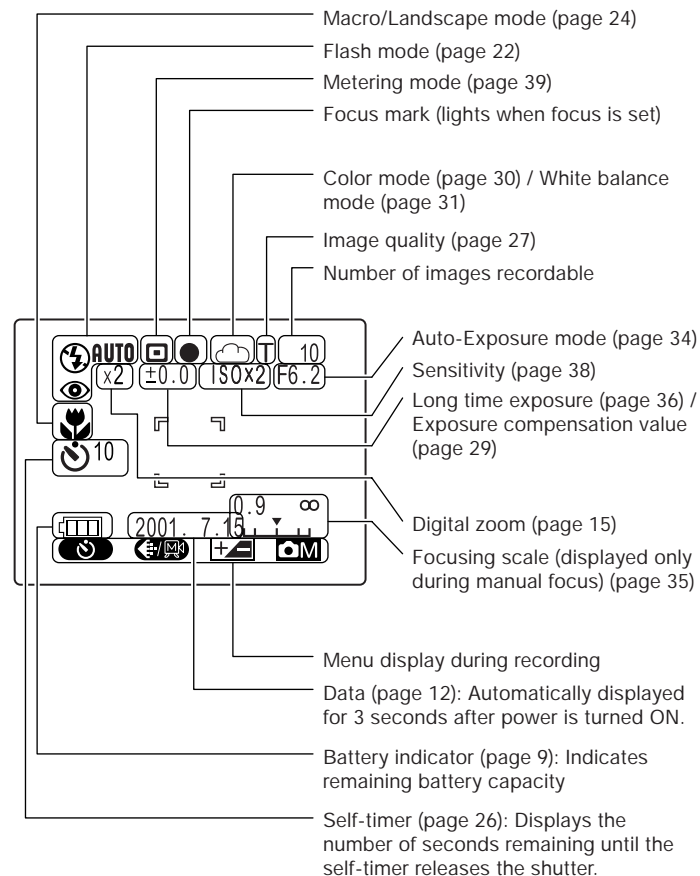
Macro/Landscape mode (page 24)

Flash mode (page 22)

Metering mode (page 39)

Focus mark (lights when focus is set)

Color mode (page 30) / White balance mode (page 31)

Image quality (page 27)

Number of images recordable

AUTO T 10
x2 ±0.0 ISO×2 F6.2
10
0.9 ∞
2001. 7.15
M

Auto-Exposure mode (page 34)

Sensitivity (page 38)

Long time exposure (page 36) / Exposure compensation value (page 29)

Digital zoom (page 15)

Focusing scale (displayed only during manual focus) (page 35)

Menu display during recording

Data (page 12): Automatically displayed for 3 seconds after power is turned ON.

Battery indicator (page 9): Indicates remaining battery capacity

Self-timer (page 26): Displays the number of seconds remaining until the self-timer releases the shutter.